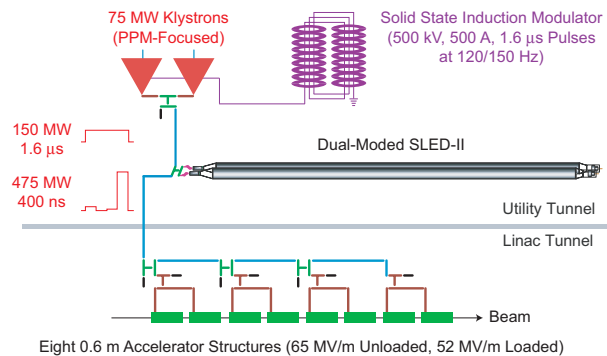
75 MW Klystrons
(PPM-Focused)

Solid State Induction Modulator
(500 kV, 500 A, 1.6 μs Pulses
at 120/150 Hz)

150 MW
1.6 μs

475 MW
400 ns

Dual-Moded SLED-II

Utility Tunnel

Linac Tunnel

Beam

Eight 0.6 m Accelerator Structures (65 MV/m Unloaded, 52 MV/m Loaded)